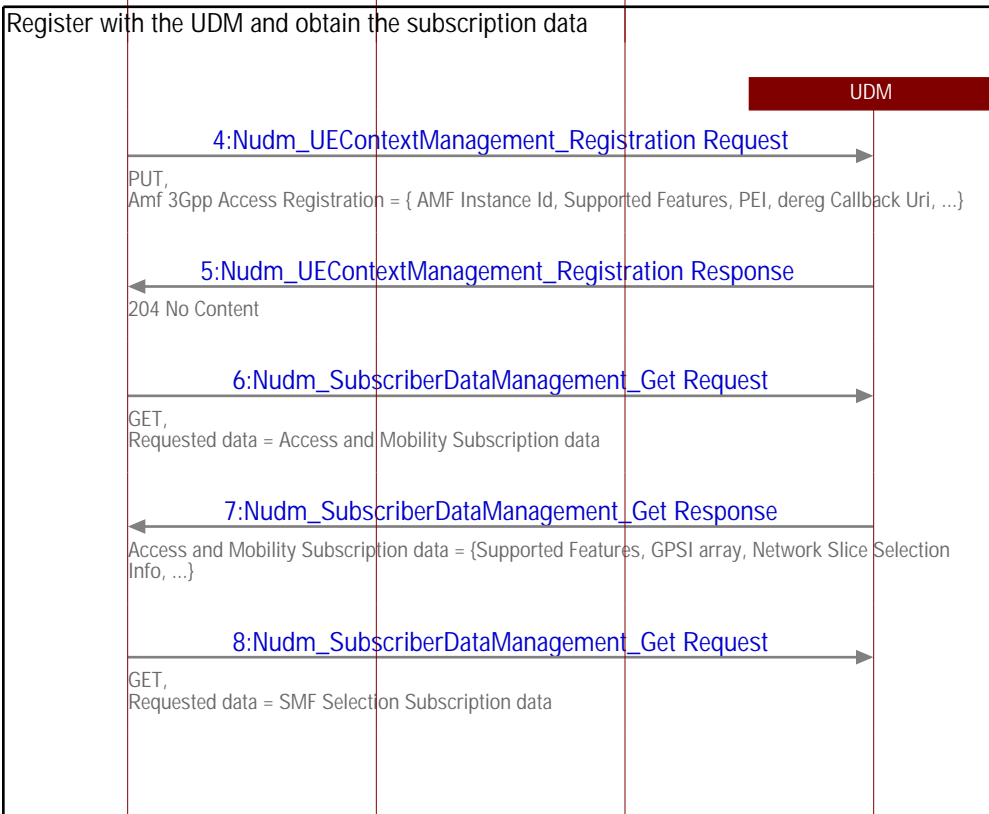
Register with the UDM and obtain the subscription data

UDM

4:Nudm_UEContextManagement_Registration Request

PUT,
Amf 3Gpp Access Registration = { AMF Instance Id, Supported Features, PEI, dereg Callback Uri, ...}

5:Nudm_UEContextManagement_Registration Response

204 No Content

6:Nudm_SubscriberDataManagement_Get Request

GET,
Requested data = Access and Mobility Subscription data

7:Nudm_SubscriberDataManagement_Get Response

Access and Mobility Subscription data = {Supported Features, GPSI array, Network Slice Selection Info, ...}

8:Nudm_SubscriberDataManagement_Get Request

GET,
Requested data = SMF Selection Subscription data